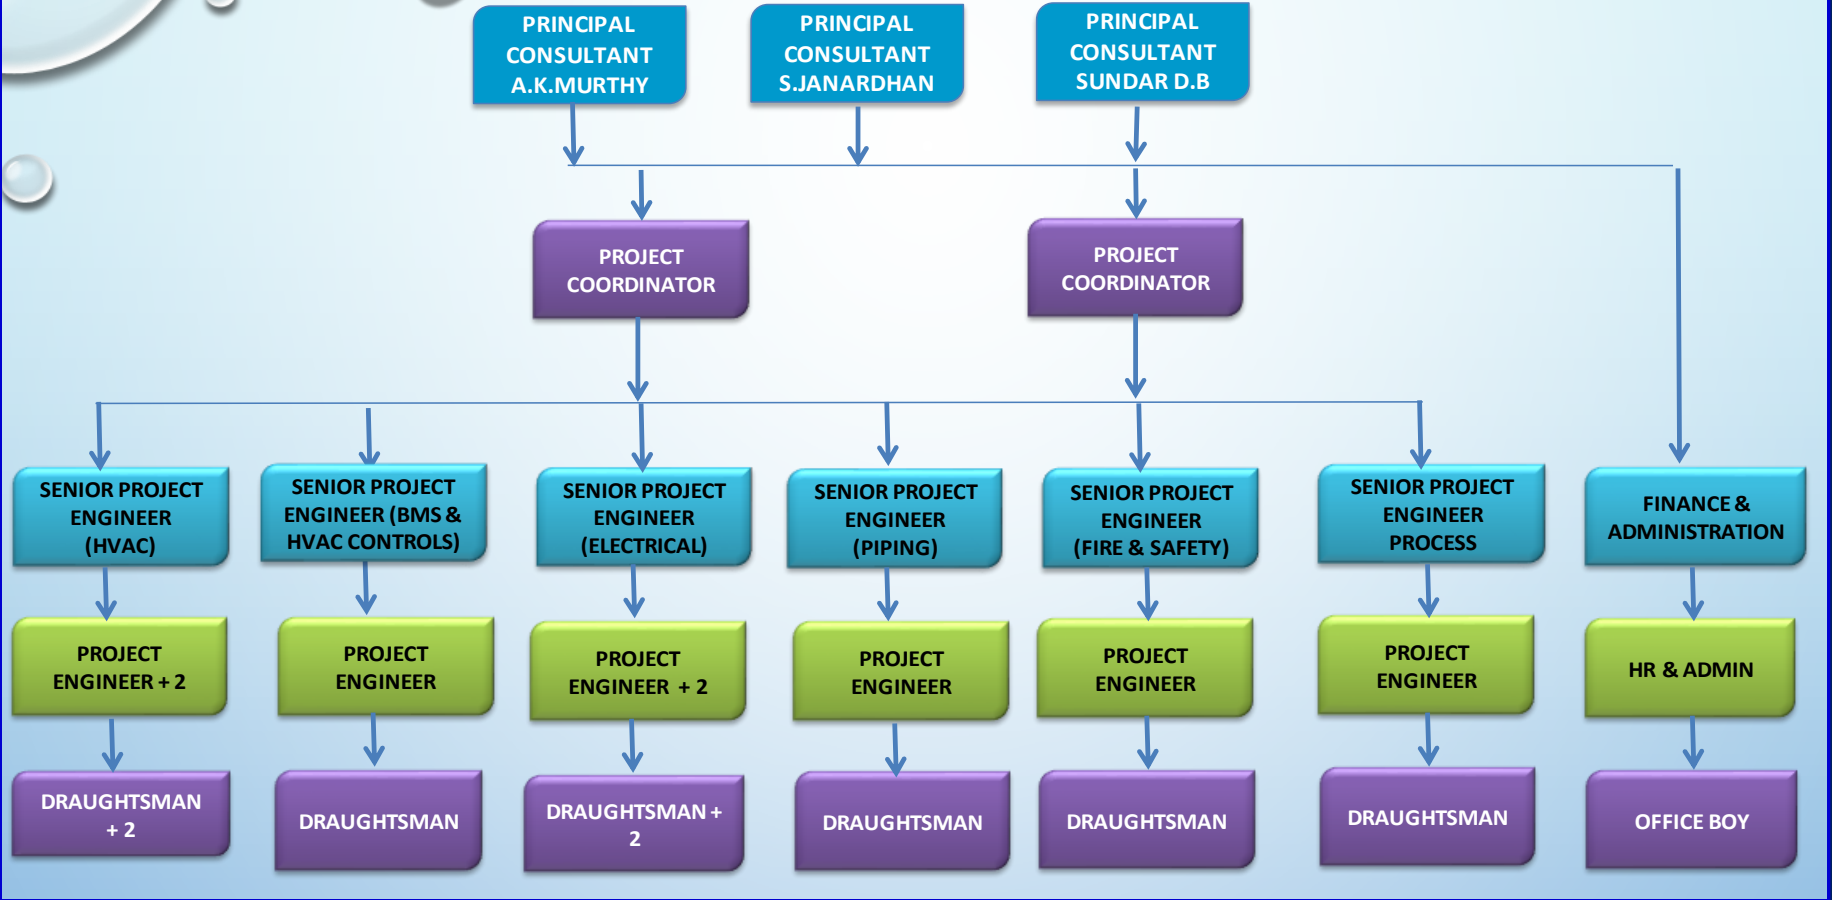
PRINCIPAL CONSULTANT A.K.MURTHY

PRINCIPAL CONSULTANT S.JANARDHAN

PRINCIPAL CONSULTANT SUNDAR D.B

PROJECT COORDINATOR

PROJECT COORDINATOR

SENIOR PROJECT ENGINEER (HVAC)

PROJECT ENGINEER + 2

DRAUGHTSMAN + 2

SENIOR PROJECT ENGINEER (BMS & HVAC CONTROLS)

PROJECT ENGINEER

DRAUGHTSMAN

SENIOR PROJECT ENGINEER (ELECTRICAL)

PROJECT ENGINEER + 2

DRAUGHTSMAN + 2

SENIOR PROJECT ENGINEER (PIPING)

PROJECT ENGINEER

DRAUGHTSMAN

SENIOR PROJECT ENGINEER (FIRE & SAFETY)

PROJECT ENGINEER

DRAUGHTSMAN

SENIOR PROJECT ENGINEER PROCESS

PROJECT ENGINEER

DRAUGHTSMAN

FINANCE & ADMINISTRATION

HR & ADMIN

OFFICE BOY